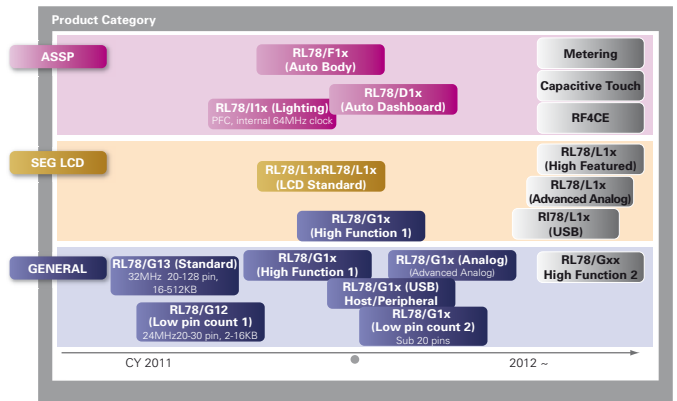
Product Category

ASSP

RL78/F1x (Auto Body)

RL78/D1x (Auto Dashboard)

RL78/I1x (Lighting)
PFC, internal 64MHz clock

Metering

Capacitive Touch

RF4CE

SEG LCD

RL78/L1xRL78/L1x (LCD Standard)

RL78/G1x (High Function 1)

RL78/L1x (High Featured)

RL78/L1x (Advanced Analog)

Rl78/L1x (USB)

GENERAL

RL78/G13 (Standard)
32MHz 20-128 pin, 16-512KB

RL78/G1x (High Function 1)

RL78/G1x (Analog)
(Advanced Analog)

RL78/G1x (USB) Host/Peripheral

RL78/G12 (Low pin count 1)
24MHz20-30 pin, 2-16KB

RL78/G1x (Low pin count 2)
Sub 20 pins

RL78/Gxx High Function 2

CY 2011

2012 ~